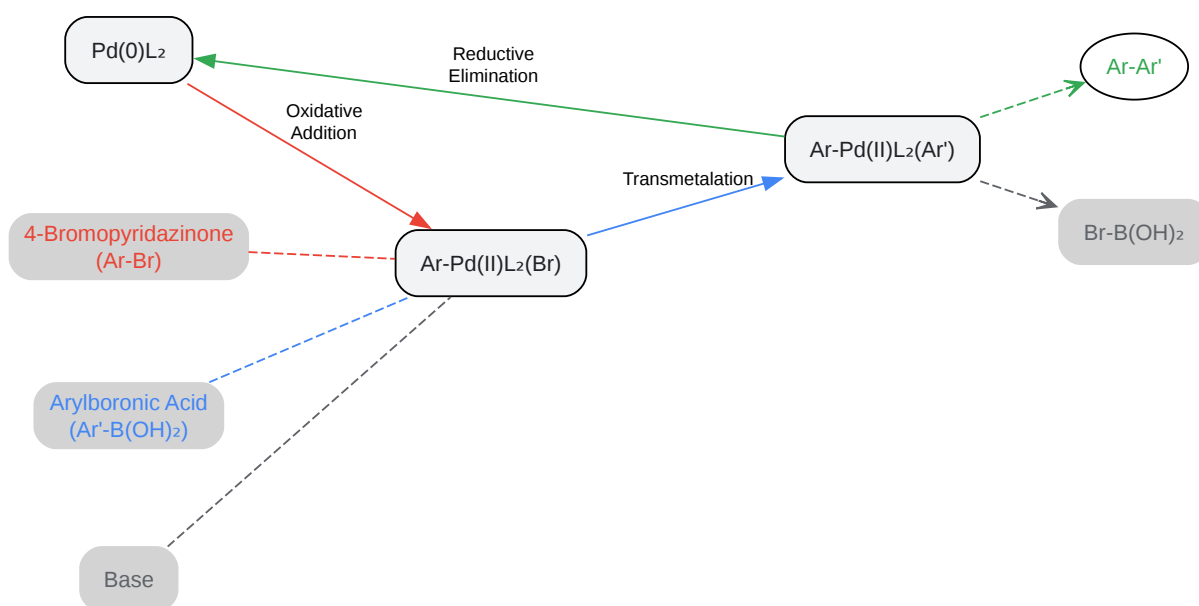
$Pd(0)L_2$

Reductive Elimination

Ar-Ar'

Oxidative Addition

$Ar\text{-}Pd(II)L_2(Ar')$

Transmetalation

4-Bromopyridazinone (Ar-Br)

$Ar\text{-}Pd(II)L_2(Br)$

$Br\text{-}B(OH)_2$

Arylboronic Acid ($Ar'\text{-}B(OH)_2$)

Base